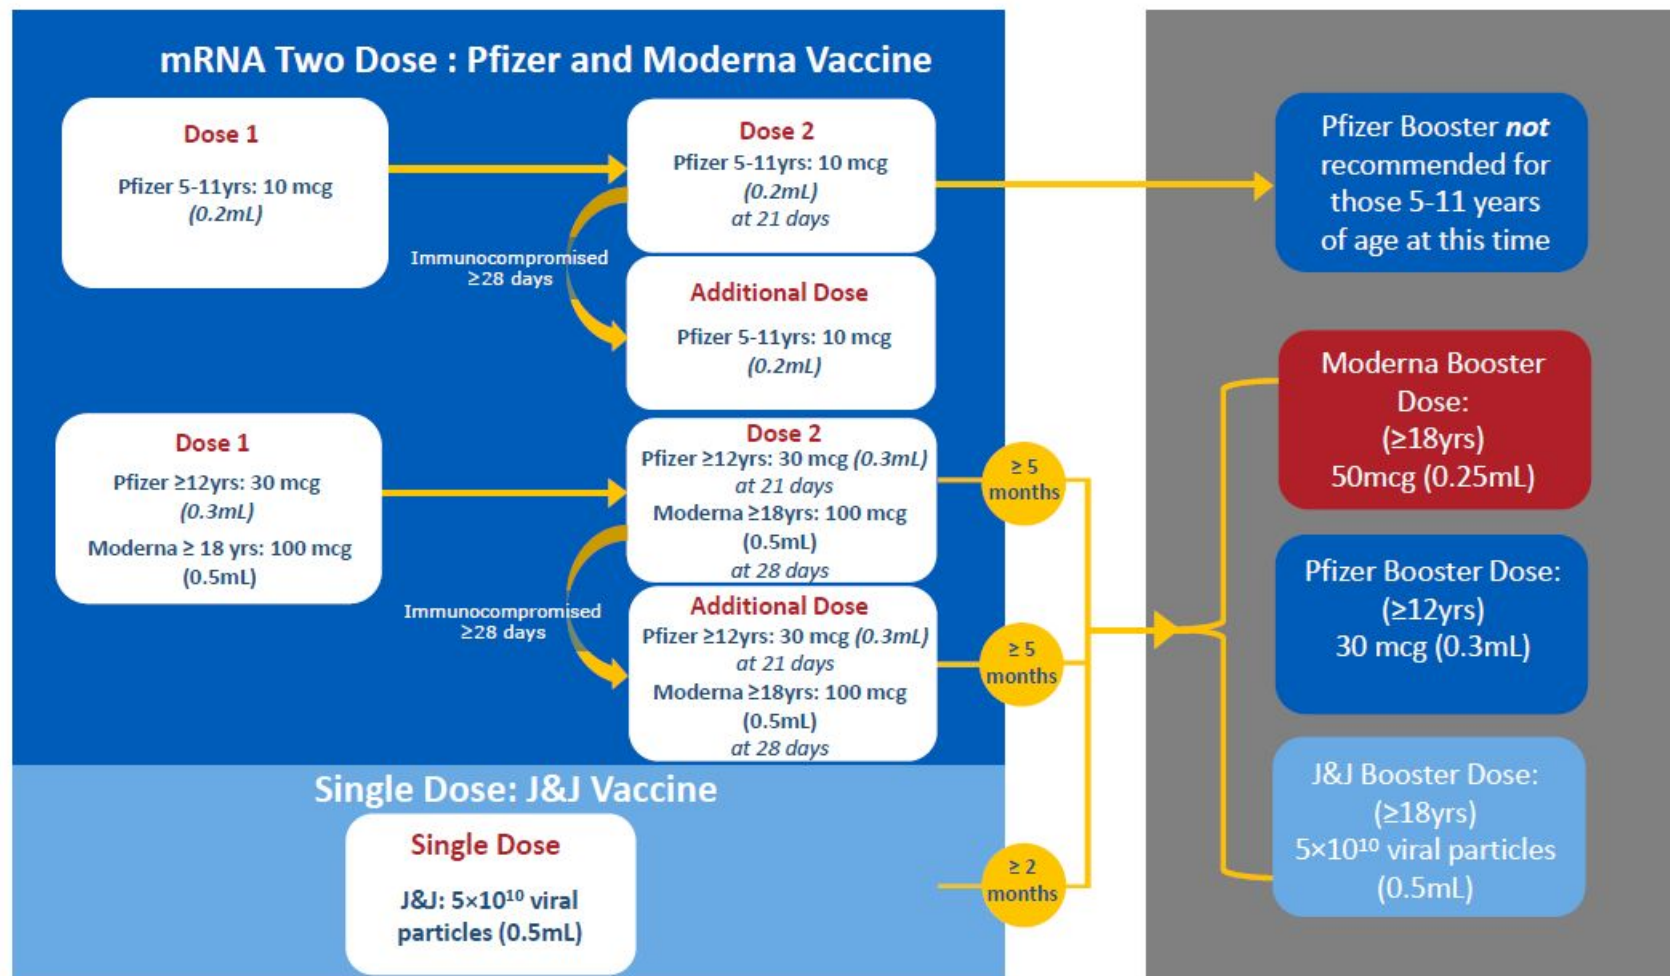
mRNA Two Dose : Pfizer and Moderna Vaccine

Dose 1
Pfizer 5-11yrs: 10 mcg
*(0.2mL)*

Dose 2
Pfizer 5-11yrs: 10 mcg
*(0.2mL)*
*at 21 days*

Immunocompromised
≥28 days

Additional Dose
Pfizer 5-11yrs: 10 mcg
*(0.2mL)*

Pfizer Booster ***not*** recommended for those 5-11 years of age at this time

Dose 1
Pfizer ≥12yrs: 30 mcg
*(0.3mL)*
Moderna ≥ 18 yrs: 100 mcg
(0.5mL)

Dose 2
Pfizer ≥12yrs: 30 mcg *(0.3mL)*
*at 21 days*
Moderna ≥18yrs: 100 mcg
(0.5mL)
*at 28 days*

Immunocompromised
≥28 days

Additional Dose
Pfizer ≥12yrs: 30 mcg *(0.3mL)*
*at 21 days*
Moderna ≥18yrs: 100 mcg
(0.5mL)
*at 28 days*

≥ 5 months

≥ 5 months

Moderna Booster Dose:
(≥18yrs)
50mcg (0.25mL)

Pfizer Booster Dose:
(≥12yrs)
30 mcg (0.3mL)

J&J Booster Dose:
(≥18yrs)
$5\times10^{10}$ viral particles
(0.5mL)

Single Dose: J&J Vaccine

Single Dose
J&J: $5\times10^{10}$ viral particles (0.5mL)

≥ 2 months